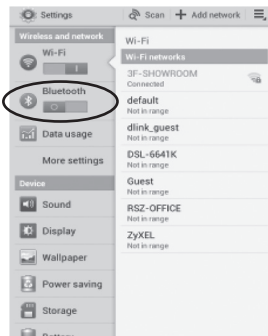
Settings
Scan
+ Add network
Wireless and network
Wi-Fi
Bluetooth
Data usage
More settings
Device
Sound
Display
Wallpaper
Power saving
Storage
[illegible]

Wi-Fi
Wi-Fi networks
3F-SHOWROOM
Connected
default
Not in range
dlink_guest
Not in range
DSL-6641K
Not in range
Guest
Not in range
RSZ-OFFICE
Not in range
ZyXEL
Not in range